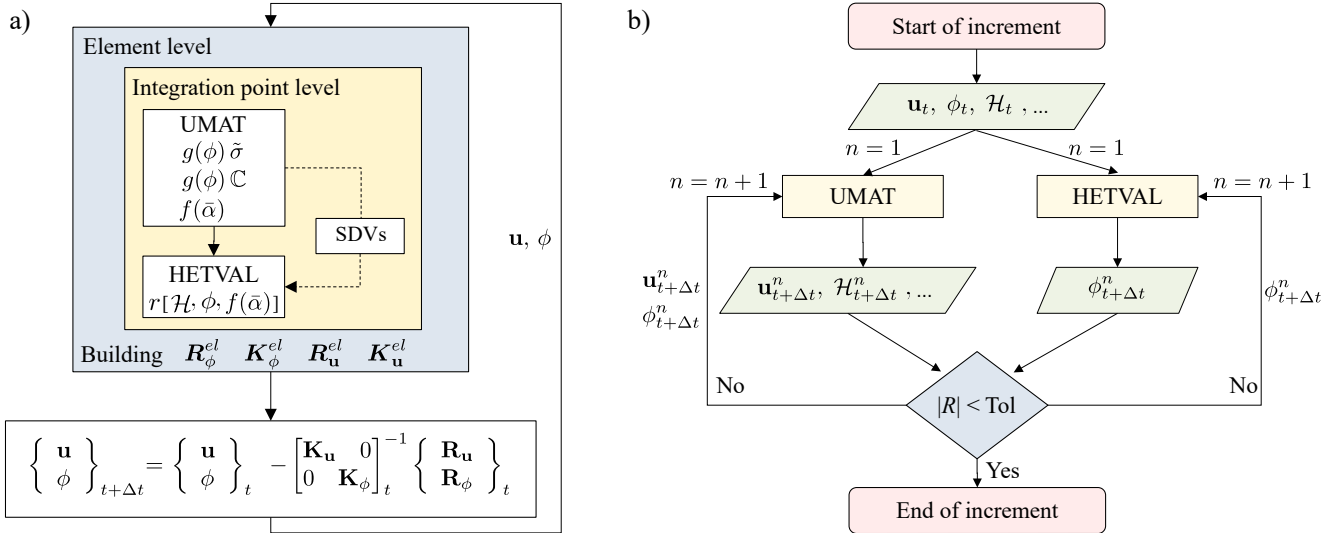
a)

Element level

Integration point level

UMAT
$g(\phi)\,\tilde{\sigma}$
$g(\phi)\,\mathbb{C}$
$f(\bar{\alpha})$

SDVs

HETVAL
$r[\mathcal{H}, \phi, f(\bar{\alpha})]$

Building $\boldsymbol{R}_{\phi}^{el}$ $\boldsymbol{K}_{\phi}^{el}$ $\boldsymbol{R}_{\mathbf{u}}^{el}$ $\boldsymbol{K}_{\mathbf{u}}^{el}$

$\mathbf{u}$, $\phi$

$\left\{ \begin{matrix} \mathbf{u} \\ \phi \end{matrix} \right\}_{t+\Delta t} = \left\{ \begin{matrix} \mathbf{u} \\ \phi \end{matrix} \right\}_{t} - \begin{bmatrix} \mathbf{K}_{\mathbf{u}} & 0 \\ 0 & \mathbf{K}_{\phi} \end{bmatrix}_{t}^{-1} \left\{ \begin{matrix} \mathbf{R}_{\mathbf{u}} \\ \mathbf{R}_{\phi} \end{matrix} \right\}_{t}$

b)

Start of increment

$\mathbf{u}_t,\ \phi_t,\ \mathcal{H}_t$ , ...

$n = 1$

$n = 1$

$n = n + 1$

UMAT

HETVAL

$n = n + 1$

$\mathbf{u}_{t+\Delta t}^{n}$
$\phi_{t+\Delta t}^{n}$

$\mathbf{u}_{t+\Delta t}^{n},\ \mathcal{H}_{t+\Delta t}^{n}$ , ...

$\phi_{t+\Delta t}^{n}$

$\phi_{t+\Delta t}^{n}$

No

$|R|$ < Tol

No

Yes

End of increment